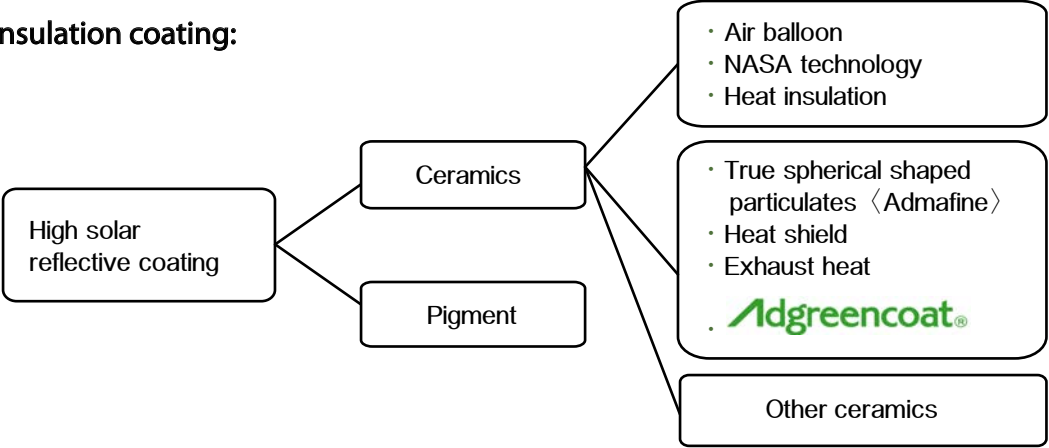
nsulation coating:

High solar reflective coating

Ceramics

Pigment

・Air balloon
・NASA technology
・Heat insulation

・True spherical shaped particulates〈Admafine〉
・Heat shield
・Exhaust heat
・Adgreencoat®

Other ceramics